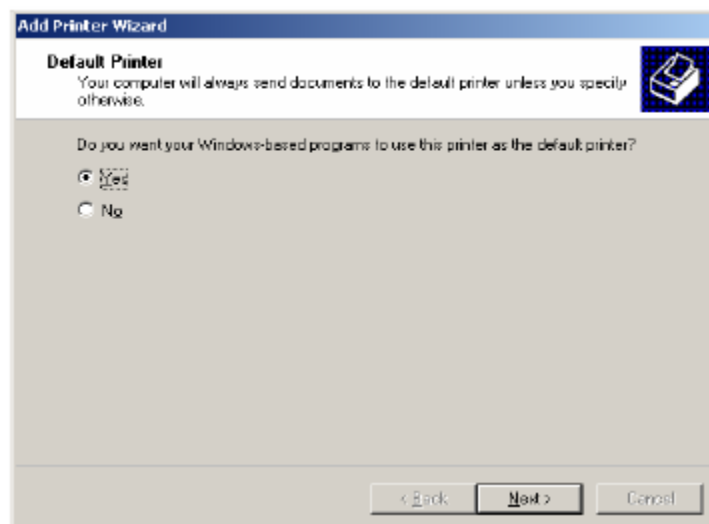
Add Printer Wizard

Default Printer
Your computer will always send documents to the default printer unless you specify otherwise.

Do you want your Windows-based programs to use this printer as the default printer?

Yes

No

< Back

Next >

Cancel